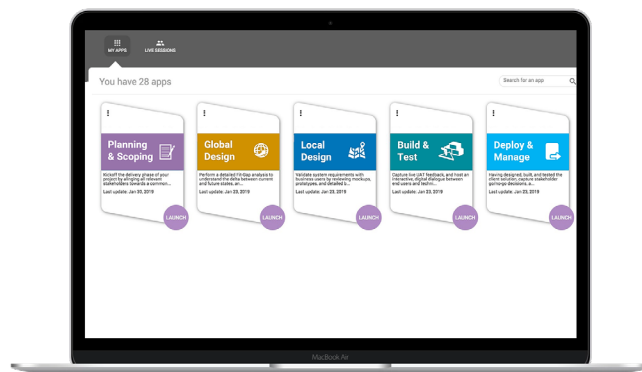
MY APPS

LIVE SESSIONS

You have 28 apps

Search for an app

Planning & Scoping

Kickoff the delivery phase of your project by aligning all relevant stakeholders towards a common...

Last update: Jan 20, 2019

LAUNCH

Global Design

Perform a detailed Fit-Gap analysis to understand the delta between current and future states, an...

Last update: Jan 23, 2019

LAUNCH

Local Design

Validate system requirements with business users by reviewing mockups, prototypes, and detailed b...

Last update: Jan 23, 2019

LAUNCH

Build & Test

Capture live UAT feedback, and host an interactive, digital dialogue between end users and testin...

Last update: Jan 23, 2019

LAUNCH

Deploy & Manage

Having designed, built, and tested the client solution, capture stakeholder go/no-go decisions, a...

Last update: Jan 23, 2019

LAUNCH

MacBook Air